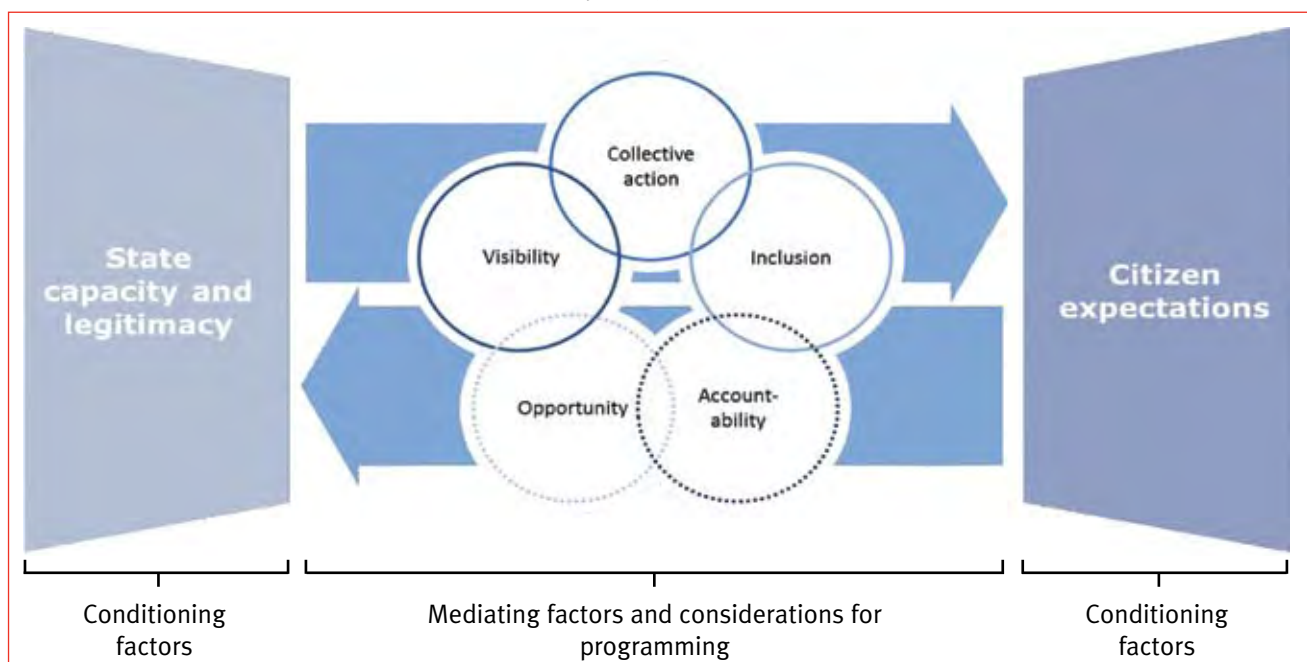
State capacity and legitimacy

Collective action

Visibility

Inclusion

Opportunity

Accountability

Citizen expectations

Conditioning factors

Mediating factors and considerations for programming

Conditioning factors